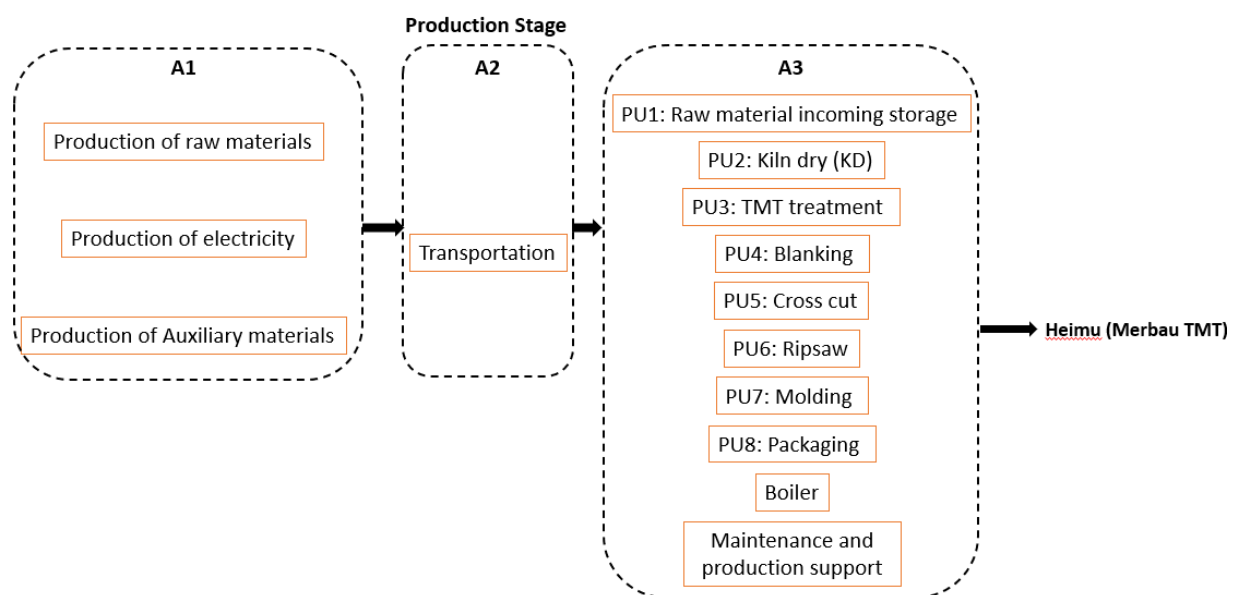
Production Stage

A1

Production of raw materials

Production of electricity

Production of Auxiliary materials

A2

Transportation

A3

PU1: Raw material incoming storage

PU2: Kiln dry (KD)

PU3: TMT treatment

PU4: Blanking

PU5: Cross cut

PU6: Ripsaw

PU7: Molding

PU8: Packaging

Boiler

Maintenance and production support

Heimu (Merbau TMT)